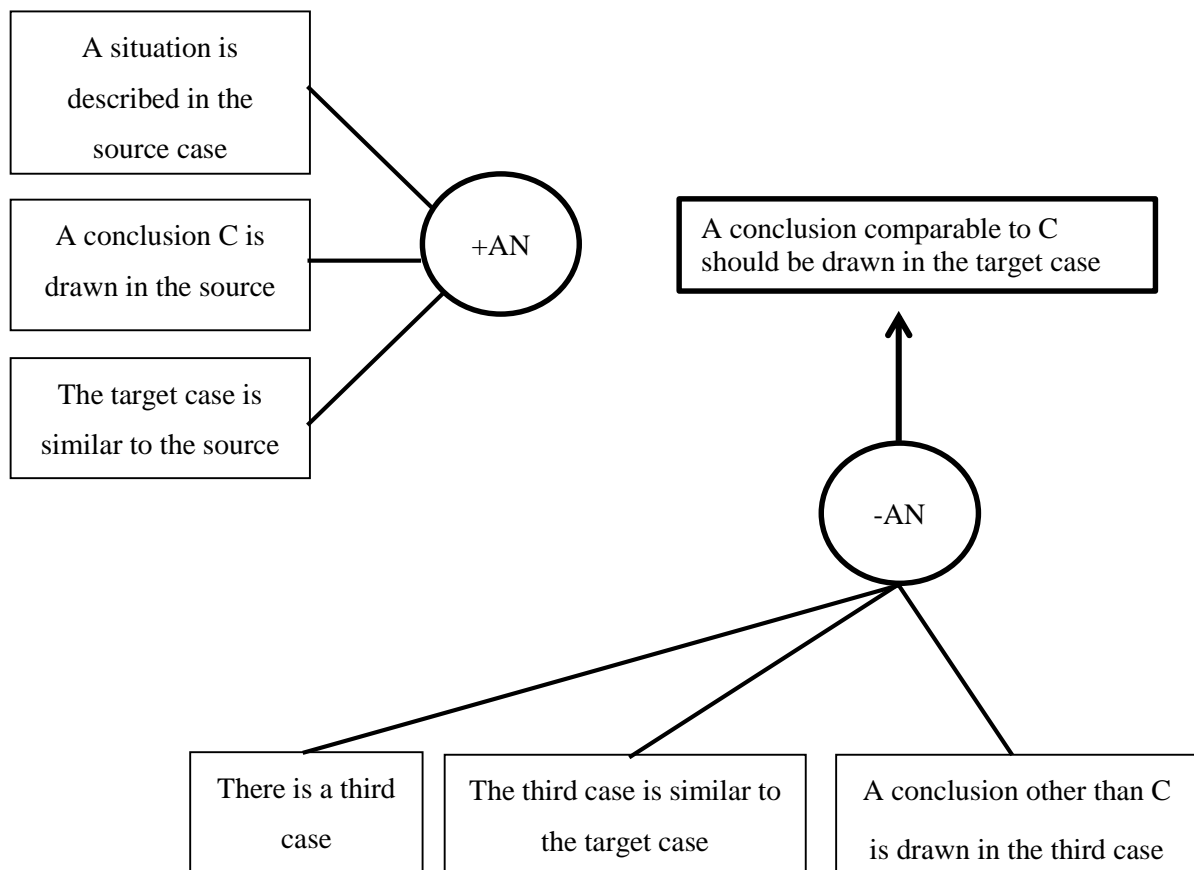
A situation is described in the source case

A conclusion C is drawn in the source

The target case is similar to the source

+AN

A conclusion comparable to C should be drawn in the target case

-AN

There is a third case

The third case is similar to the target case

A conclusion other than C is drawn in the third case